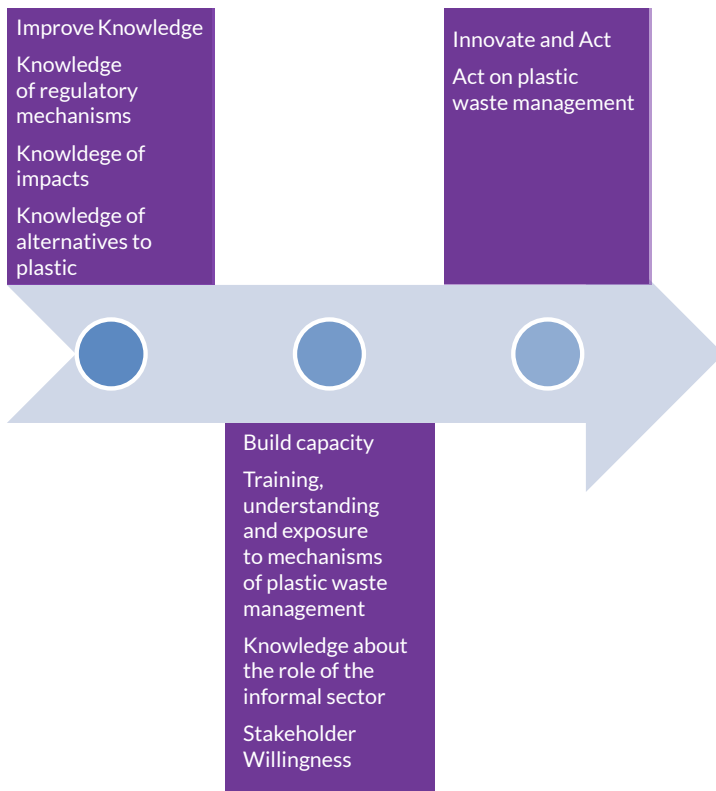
Improve Knowledge

Knowledge of regulatory mechanisms

Knowldege of impacts

Knowledge of alternatives to plastic

Build capacity

Training, understanding and exposure to mechanisms of plastic waste management

Knowledge about the role of the informal sector

Stakeholder Willingness

Innovate and Act

Act on plastic waste management